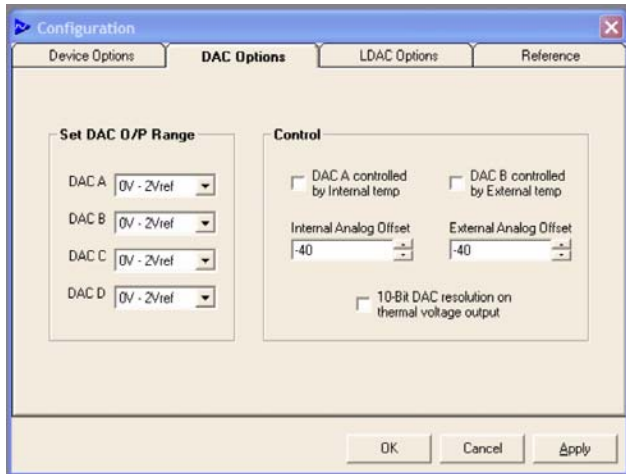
Configuration

Device Options | DAC Options | LDAC Options | Reference

Set DAC O/P Range

DAC A 0V - 2Vref

DAC B 0V - 2Vref

DAC C 0V - 2Vref

DAC D 0V - 2Vref

Control

DAC A controlled by Internal temp

DAC B controlled by External temp

Internal Analog Offset
-40

External Analog Offset
-40

10-Bit DAC resolution on thermal voltage output

OK Cancel Apply